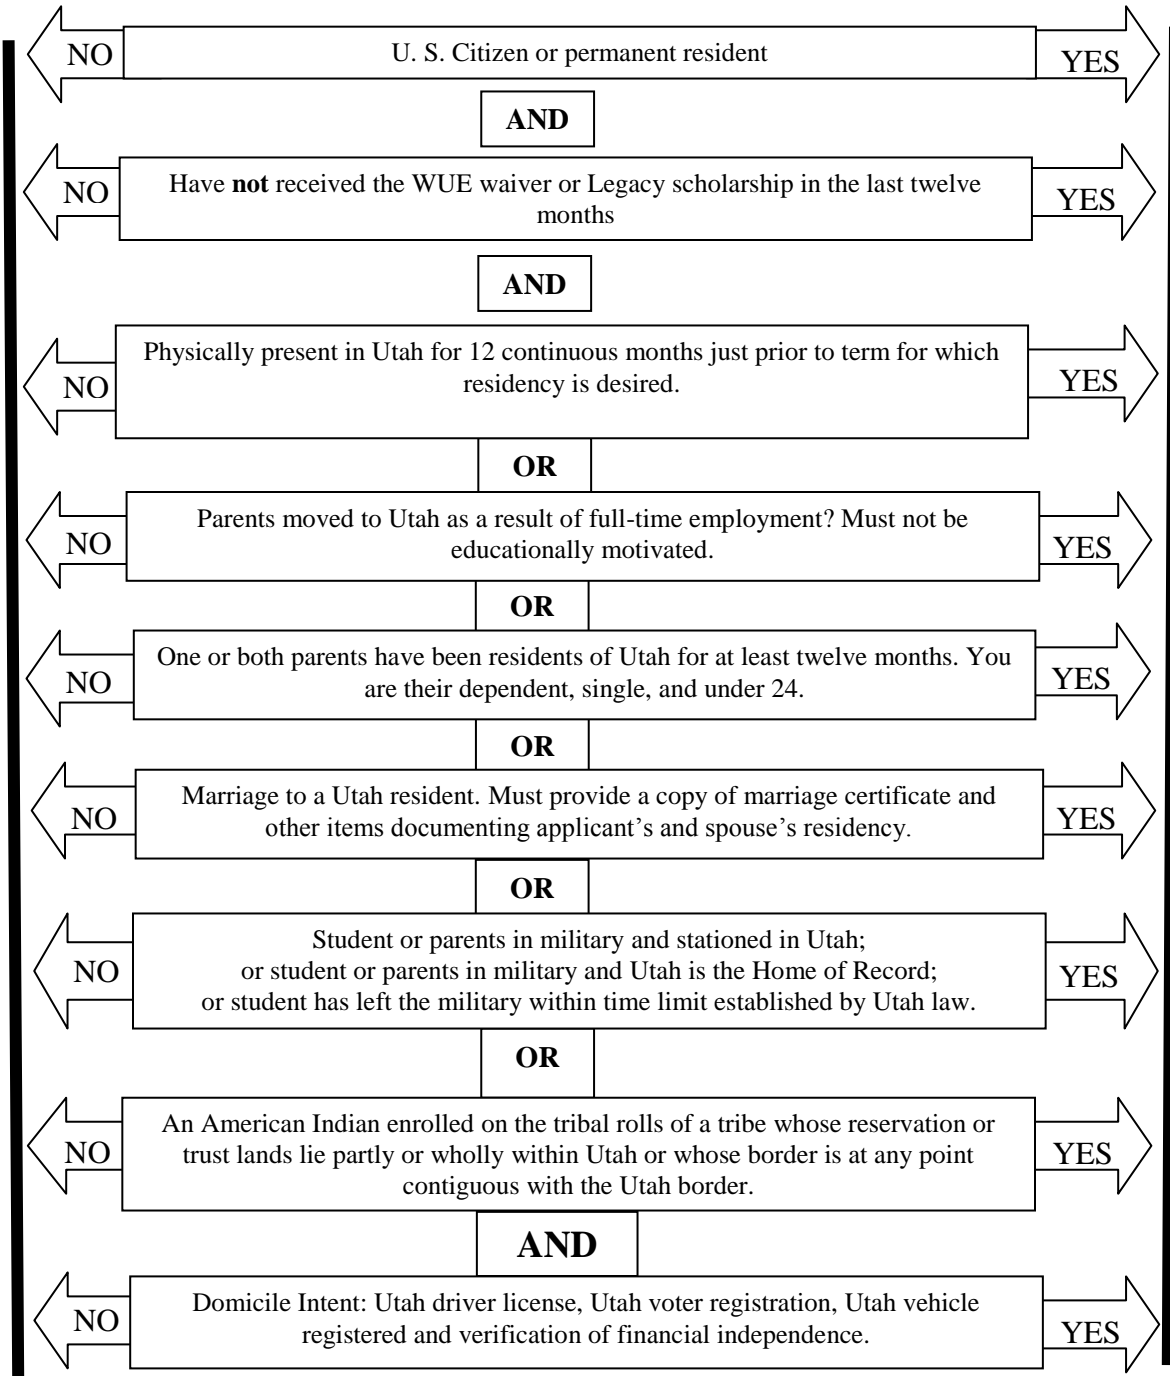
NO U. S. Citizen or permanent resident YES

AND

NO Have **not** received the WUE waiver or Legacy scholarship in the last twelve months YES

AND

NO Physically present in Utah for 12 continuous months just prior to term for which residency is desired. YES

OR

NO Parents moved to Utah as a result of full-time employment? Must not be educationally motivated. YES

OR

NO One or both parents have been residents of Utah for at least twelve months. You are their dependent, single, and under 24. YES

OR

NO Marriage to a Utah resident. Must provide a copy of marriage certificate and other items documenting applicant's and spouse's residency. YES

OR

NO Student or parents in military and stationed in Utah; or student or parents in military and Utah is the Home of Record; or student has left the military within time limit established by Utah law. YES

OR

NO An American Indian enrolled on the tribal rolls of a tribe whose reservation or trust lands lie partly or wholly within Utah or whose border is at any point contiguous with the Utah border. YES

AND

NO Domicile Intent: Utah driver license, Utah voter registration, Utah vehicle registered and verification of financial independence. YES